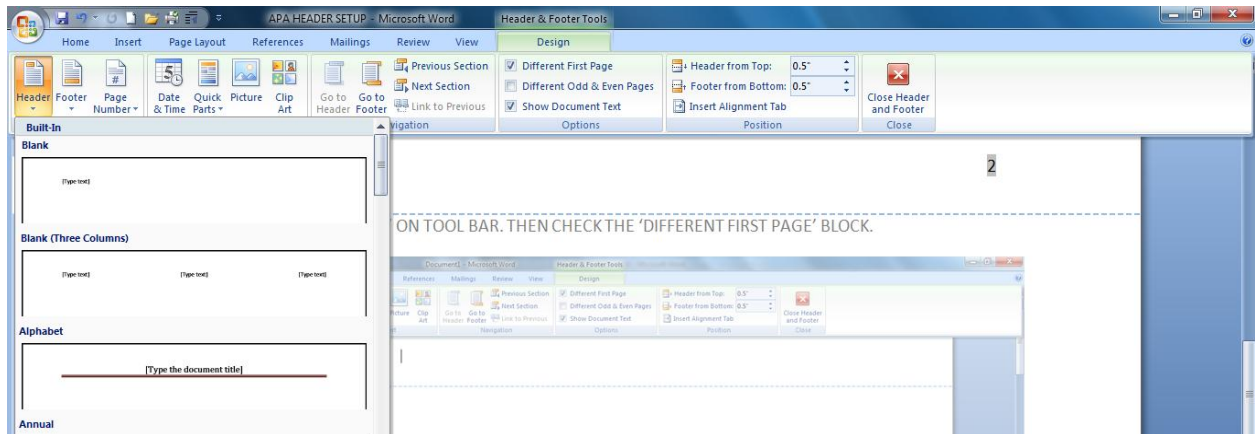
APA HEADER SETUP - Microsoft Word
Header & Footer Tools
Home Insert Page Layout References Mailings Review View Design
Header Footer Page Number Date & Time Quick Parts Picture Clip Art Go to Header Go to Footer
Previous Section
Next Section
Link to Previous
vigation
Different First Page
Different Odd & Even Pages
Show Document Text
Options
Header from Top: 0.5"
Footer from Bottom: 0.5"
Insert Alignment Tab
Position
Close Header and Footer
Close
Built-In
Blank
[Type text]
Blank (Three Columns)
[Type text] [Type text] [Type text]
Alphabet
[Type the document title]
Annual
2
ON TOOL BAR. THEN CHECK THE 'DIFFERENT FIRST PAGE' BLOCK.
Document1 - Microsoft Word
Header & Footer Tools
References Mailings Review View Design
Picture Clip Art Go to Header Go to Footer
Previous Section
Next Section
Link to Previous
Navigation
Different First Page
Different Odd & Even Pages
Show Document Text
Options
Header from Top: 0.5"
Footer from Bottom: 0.5"
Insert Alignment Tab
Position
Close Header and Footer
Close